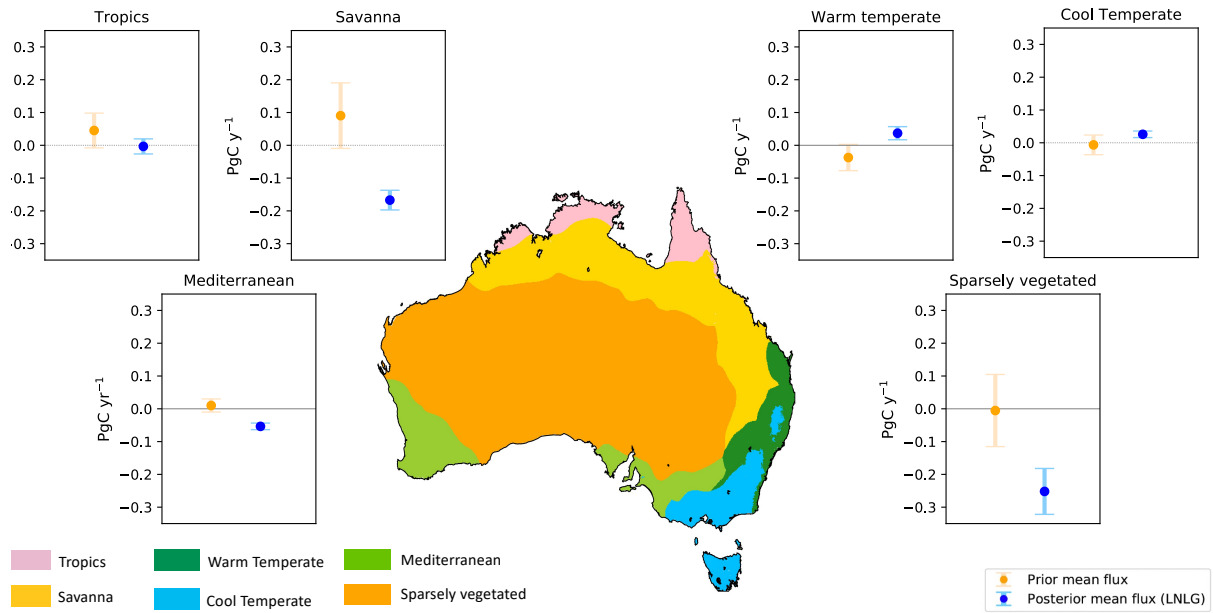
Tropics

0.3
0.2
0.1
0.0
-0.1
-0.2
-0.3

Savanna

PgC $y^{-1}$

0.3
0.2
0.1
0.0
−0.1
−0.2
−0.3

Warm temperate

PgC $y^{-1}$

0.3
0.2
0.1
0.0
−0.1
−0.2
−0.3

Cool Temperate

PgC $y^{-1}$

0.3
0.2
0.1
0.0
−0.1
−0.2
−0.3

Mediterranean

PgC $yr^{-1}$

0.3
0.2
0.1
0.0
−0.1
−0.2
−0.3

Sparsely vegetated

PgC $y^{-1}$

0.3
0.2
0.1
0.0
−0.1
−0.2
−0.3

Tropics
Savanna
Warm Temperate
Cool Temperate
Mediterranean
Sparsely vegetated

Prior mean flux
Posterior mean flux (LNLG)